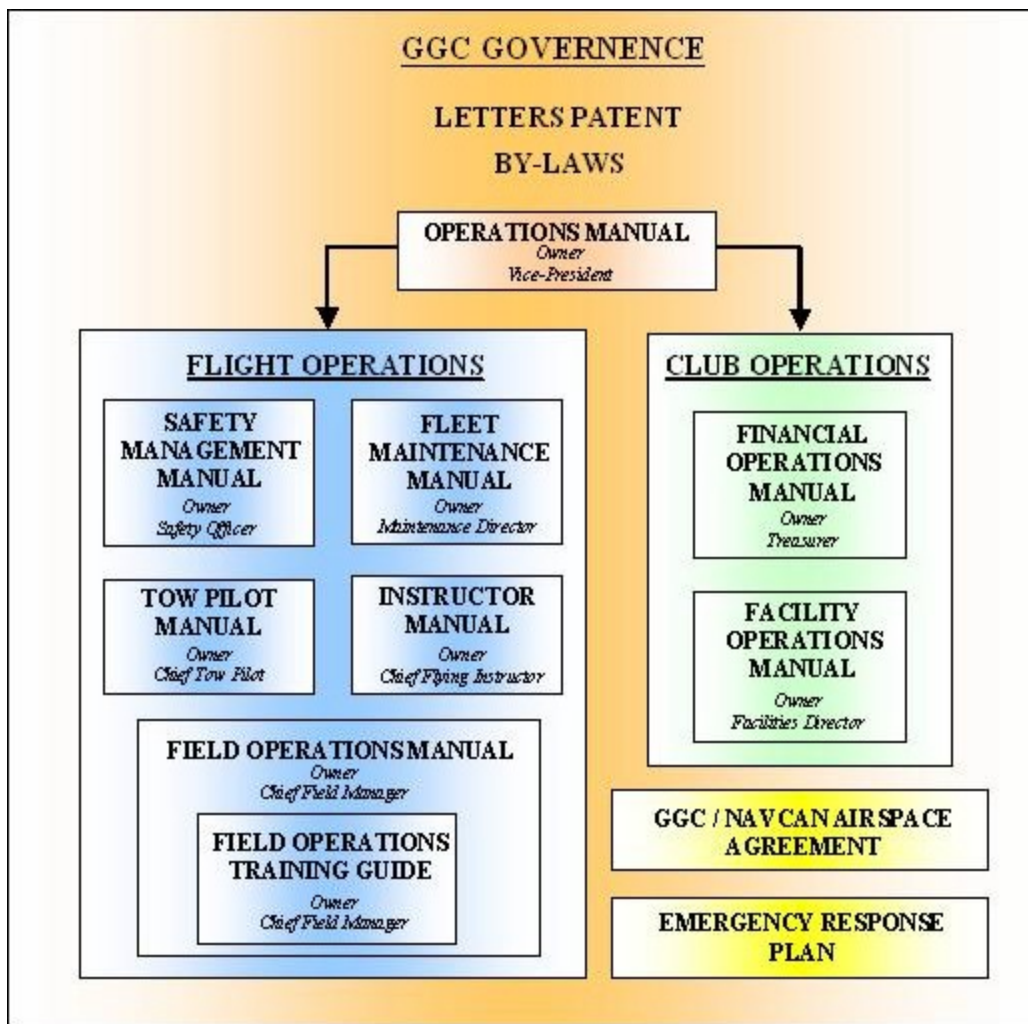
GGC GOVERNENCE

LETTERS PATENT

BY-LAWS

OPERATIONS MANUAL
Owner
Vice-President

FLIGHT OPERATIONS

SAFETY MANAGEMENT MANUAL
Owner
Safety Officer

FLEET MAINTENANCE MANUAL
Owner
Maintenance Director

TOW PILOT MANUAL
Owner
Chief Tow Pilot

INSTRUCTOR MANUAL
Owner
Chief Flying Instructor

FIELD OPERATIONS MANUAL
Owner
Chief Field Manager

FIELD OPERATIONS TRAINING GUIDE
Owner
Chief Field Manager

CLUB OPERATIONS

FINANCIAL OPERATIONS MANUAL
Owner
Treasurer

FACILITY OPERATIONS MANUAL
Owner
Facilities Director

GGC / NAVCAN AIRSPACE AGREEMENT

EMERGENCY RESPONSE PLAN